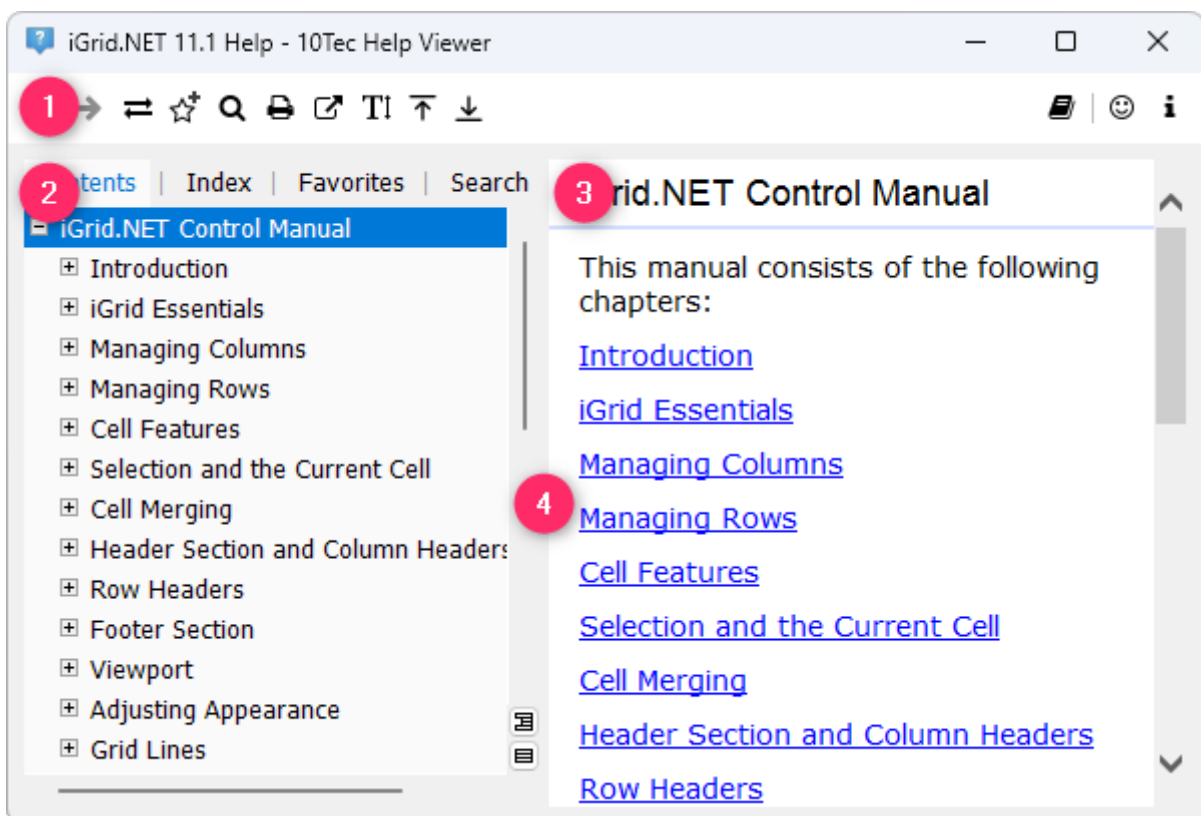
iGrid.NET 11.1 Help - 10Tec Help Viewer

1

2 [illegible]ntents | Index | Favorites | Search

iGrid.NET Control Manual
Introduction
iGrid Essentials
Managing Columns
Managing Rows
Cell Features
Selection and the Current Cell
Cell Merging
Header Section and Column Headers
Row Headers
Footer Section
Viewport
Adjusting Appearance
Grid Lines

3 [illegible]rid.NET Control Manual

This manual consists of the following chapters:

Introduction

iGrid Essentials

Managing Columns

4 Managing Rows

Cell Features

Selection and the Current Cell

Cell Merging

Header Section and Column Headers

Row Headers